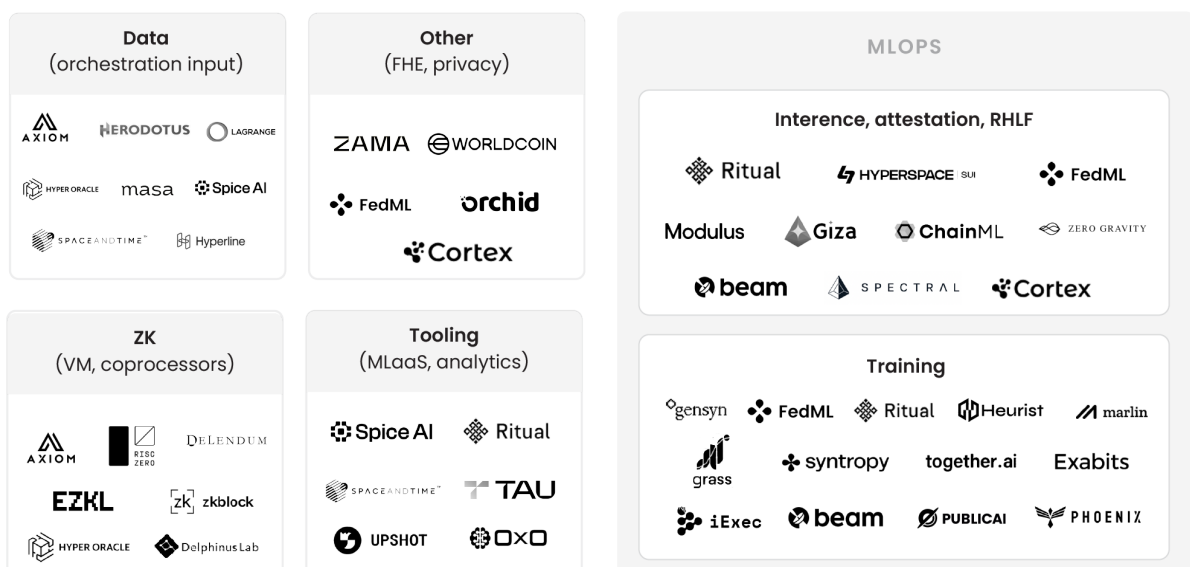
Data
(orchestration input)

AXIOM HERODOTUS LAGRANGE
HYPER ORACLE masa Spice AI
SPACEANDTIME Hyperline

Other
(FHE, privacy)

ZAMA WORLDCOIN
FedML orchid
Cortex

ZK
(VM, coprocessors)

AXIOM RISC ZERO DELENDUM
EZKL zkblock
HYPER ORACLE DelphinusLab

Tooling
(MLaaS, analytics)

Spice AI Ritual
SPACEANDTIME TAU
UPSHOT 0x0

MLOPS

Interence, attestation, RHLF

Ritual HYPERSPACE SUI FedML
Modulus Giza ChainML ZERO GRAVITY
beam SPECTRAL Cortex

Training

gensyn FedML Ritual Heurist marlin
grass syntropy together.ai Exabits
iExec beam PUBLICAI PHOENIX